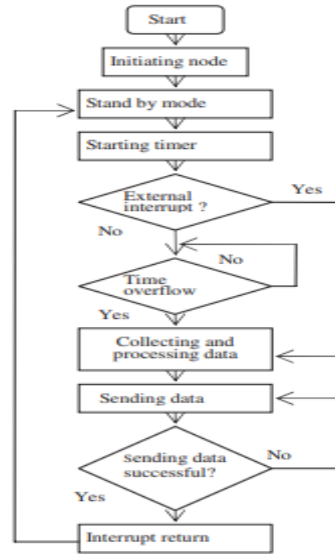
Start

Initiating node

Stand by mode

Starting timer

External interrupt ?

Yes

No

No

Time overflow

Yes

Collecting and processing data

Sending data

sending data successful?

No

Yes

Interrupt return